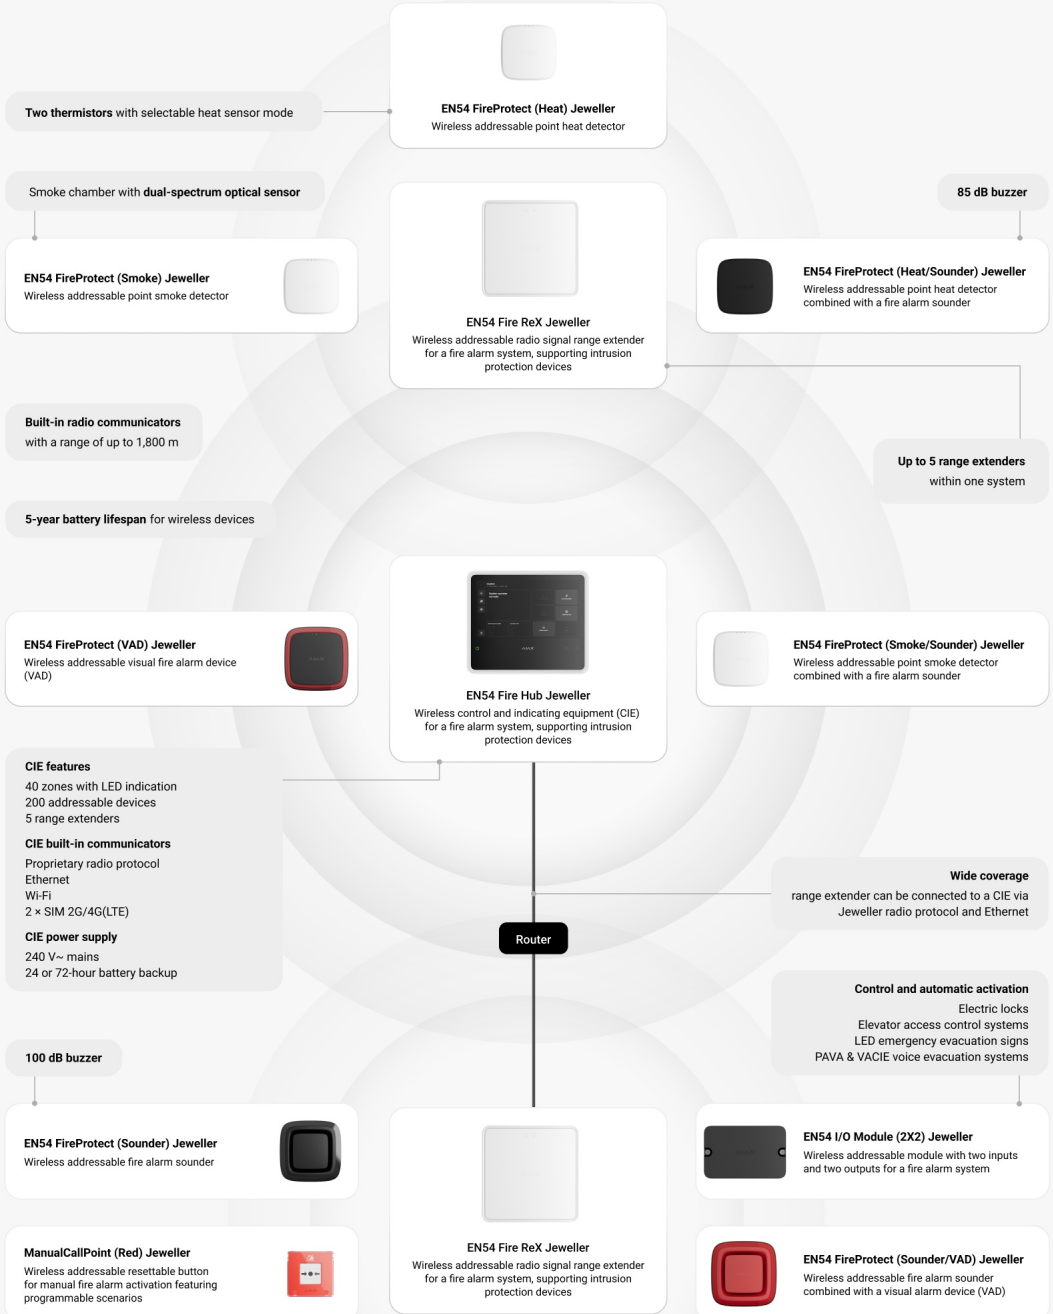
EN54 FireProtect (Heat) Jeweller
Wireless addressable point heat detector

Two thermistors with selectable heat sensor mode

Smoke chamber with dual-spectrum optical sensor

85 dB buzzer

EN54 FireProtect (Smoke) Jeweller
Wireless addressable point smoke detector

EN54 Fire ReX Jeweller
Wireless addressable radio signal range extender for a fire alarm system, supporting intrusion protection devices

EN54 FireProtect (Heat/Sounder) Jeweller
Wireless addressable point heat detector combined with a fire alarm sounder

Built-in radio communicators
with a range of up to 1,800 m

Up to 5 range extenders
within one system

5-year battery lifespan for wireless devices

EN54 FireProtect (VAD) Jeweller
Wireless addressable visual fire alarm device (VAD)

EN54 Fire Hub Jeweller
Wireless control and indicating equipment (CIE) for a fire alarm system, supporting intrusion protection devices

EN54 FireProtect (Smoke/Sounder) Jeweller
Wireless addressable point smoke detector combined with a fire alarm sounder

CIE features
40 zones with LED indication
200 addressable devices
5 range extenders
CIE built-in communicators
Proprietary radio protocol
Ethernet
Wi-Fi
2 × SIM 2G/4G(LTE)
CIE power supply
240 V~ mains
24 or 72-hour battery backup

Wide coverage
range extender can be connected to a CIE via Jeweller radio protocol and Ethernet

Router

Control and automatic activation
Electric locks
Elevator access control systems
LED emergency evacuation signs
PAVA & VACIE voice evacuation systems

100 dB buzzer

EN54 FireProtect (Sounder) Jeweller
Wireless addressable fire alarm sounder

EN54 I/O Module (2X2) Jeweller
Wireless addressable module with two inputs and two outputs for a fire alarm system

ManualCallPoint (Red) Jeweller
Wireless addressable resettable button for manual fire alarm activation featuring programmable scenarios

EN54 Fire ReX Jeweller
Wireless addressable radio signal range extender for a fire alarm system, supporting intrusion protection devices

EN54 FireProtect (Sounder/VAD) Jeweller
Wireless addressable fire alarm sounder combined with a visual alarm device (VAD)